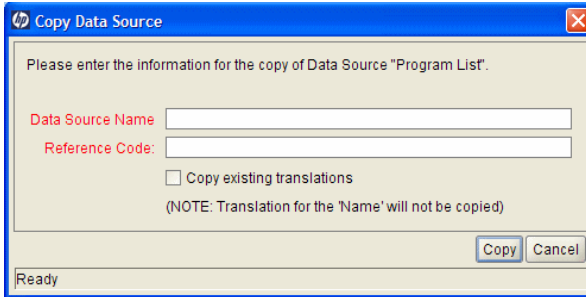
Copy Data Source

Please enter the information for the copy of Data Source "Program List".

Data Source Name

Reference Code:

Copy existing translations

(NOTE: Translation for the 'Name' will not be copied)

Copy Cancel

Ready